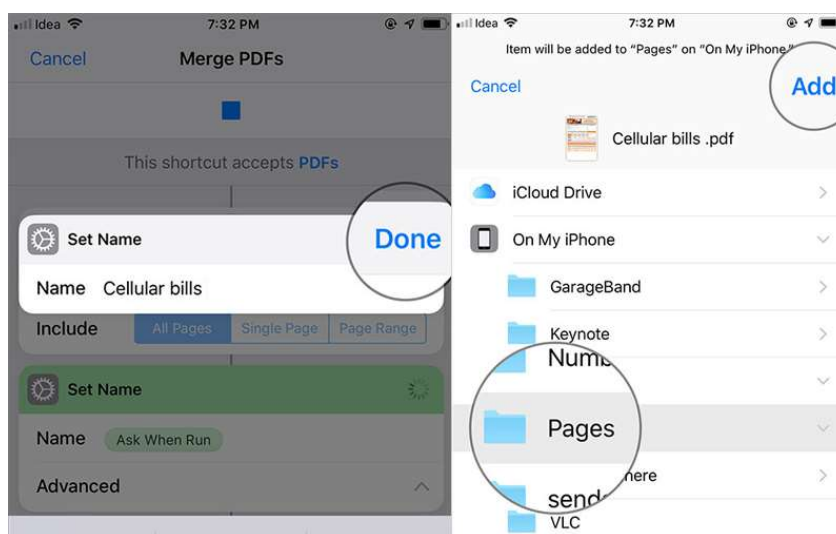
Idea 7:32 PM

Cancel Merge PDFs

This shortcut accepts PDFs

Set Name Done

Name Cellular bills

Include All Pages Single Page Page Range

Set Name

Name Ask When Run

Advanced

Idea 7:32 PM

Item will be added to "Pages" on "On My iPhone"

Cancel Add

Cellular bills .pdf

iCloud Drive

On My iPhone

GarageBand

Keynote

Numb

Pages

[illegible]here

send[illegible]

VLC